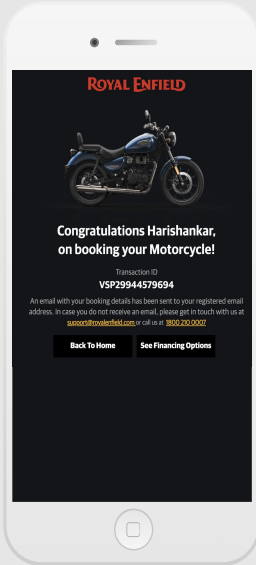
ROYAL ENFIELD

Congratulations Harishankar, on booking your Motorcycle!

Transaction ID
VSP29944579694

An email with your booking details has been sent to your registered email address. In case you do not receive an email, please get in touch with us at support@royalenfield.com or call us at 1800 210 0007

Back To Home

See Financing Options